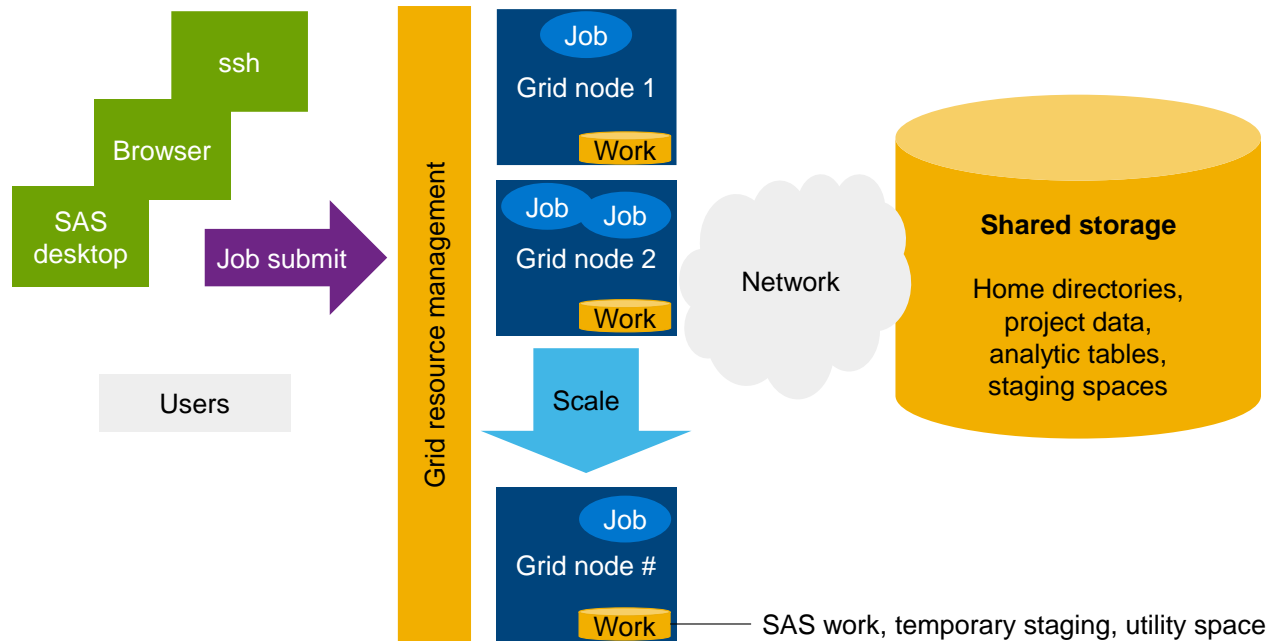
ssh

Browser

SAS desktop

Job submit

Users

Grid resource management

Job

Grid node 1

Work

Job

Job

Grid node 2

Work

Scale

Job

Grid node #

Work

SAS work, temporary staging, utility space

Network

Shared storage

Home directories, project data, analytic tables, staging spaces